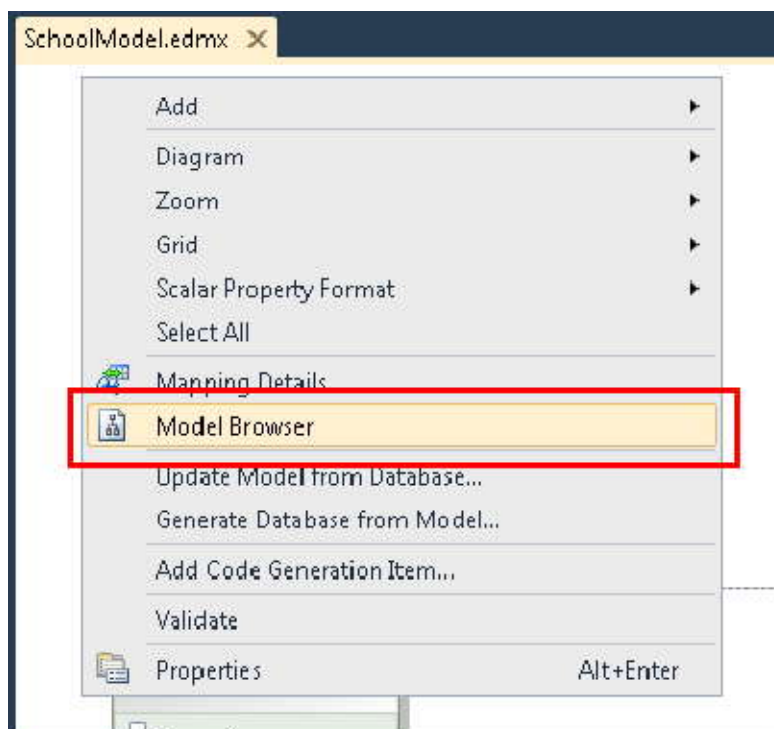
SchoolModel.edmx ✕

Add
Diagram
Zoom
Grid
Scalar Property Format
Select All
Mapping Details
Model Browser
Update Model from Database...
Generate Database from Model...
Add Code Generation Item...
Validate
Properties Alt+Enter